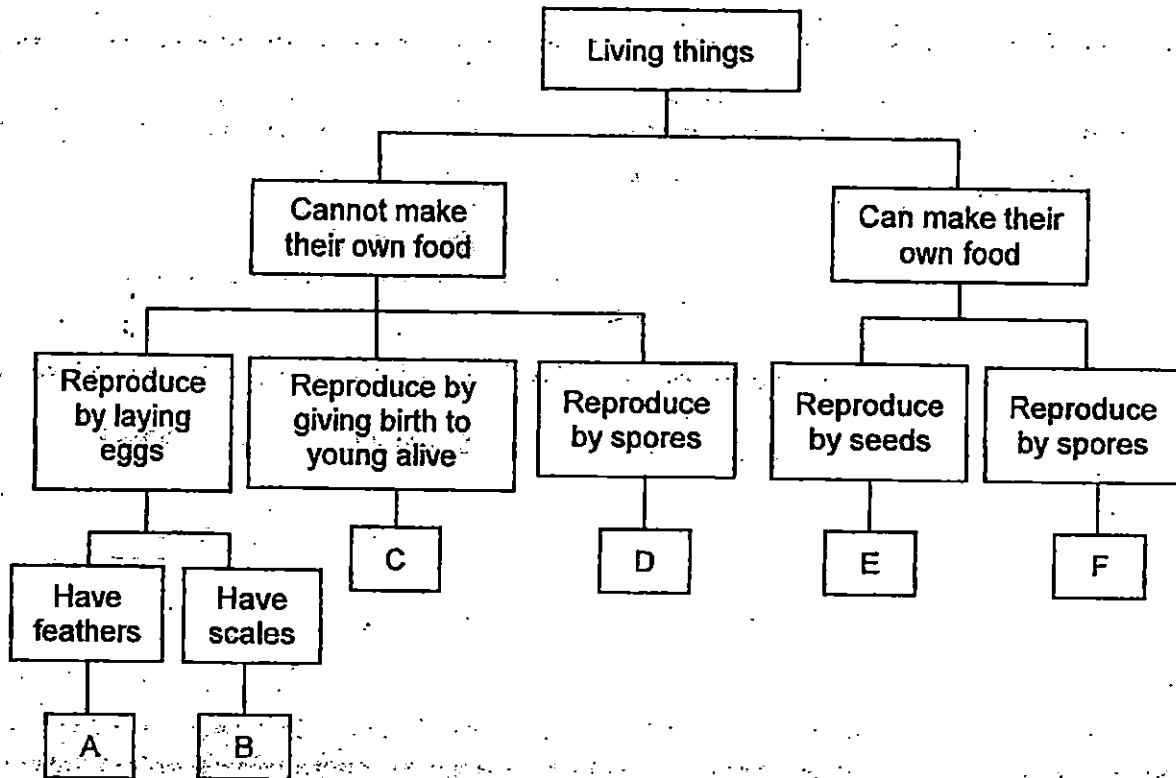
Living things

Cannot make their own food

Can make their own food

Reproduce by laying eggs

Reproduce by giving birth to young alive

Reproduce by spores

Reproduce by seeds

Reproduce by spores

Have feathers

Have scales

C

D

E

F

A

B